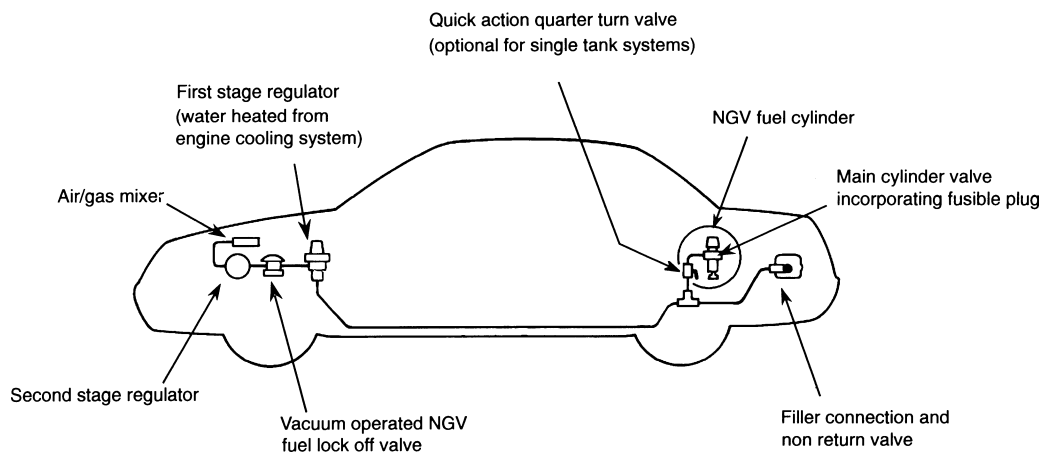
Quick action quarter turn valve
(optional for single tank systems)

First stage regulator
(water heated from
engine cooling system)

NGV fuel cylinder

Main cylinder valve
incorporating fusible plug

Air/gas mixer

Second stage regulator

Vacuum operated NGV
fuel lock off valve

Filler connection and
non return valve